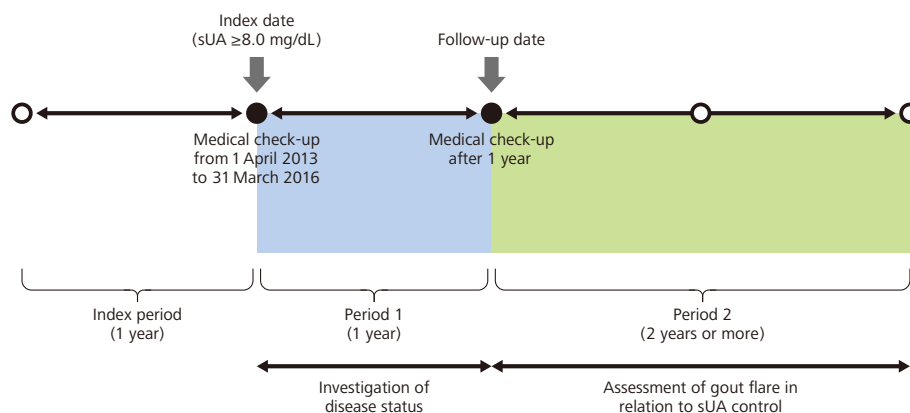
Index date
(sUA ≥8.0 mg/dL)

Follow-up date

Medical check-up
from 1 April 2013
to 31 March 2016

Medical check-up
after 1 year

Index period
(1 year)

Period 1
(1 year)

Period 2
(2 years or more)

Investigation of
disease status

Assessment of gout flare in
relation to sUA control